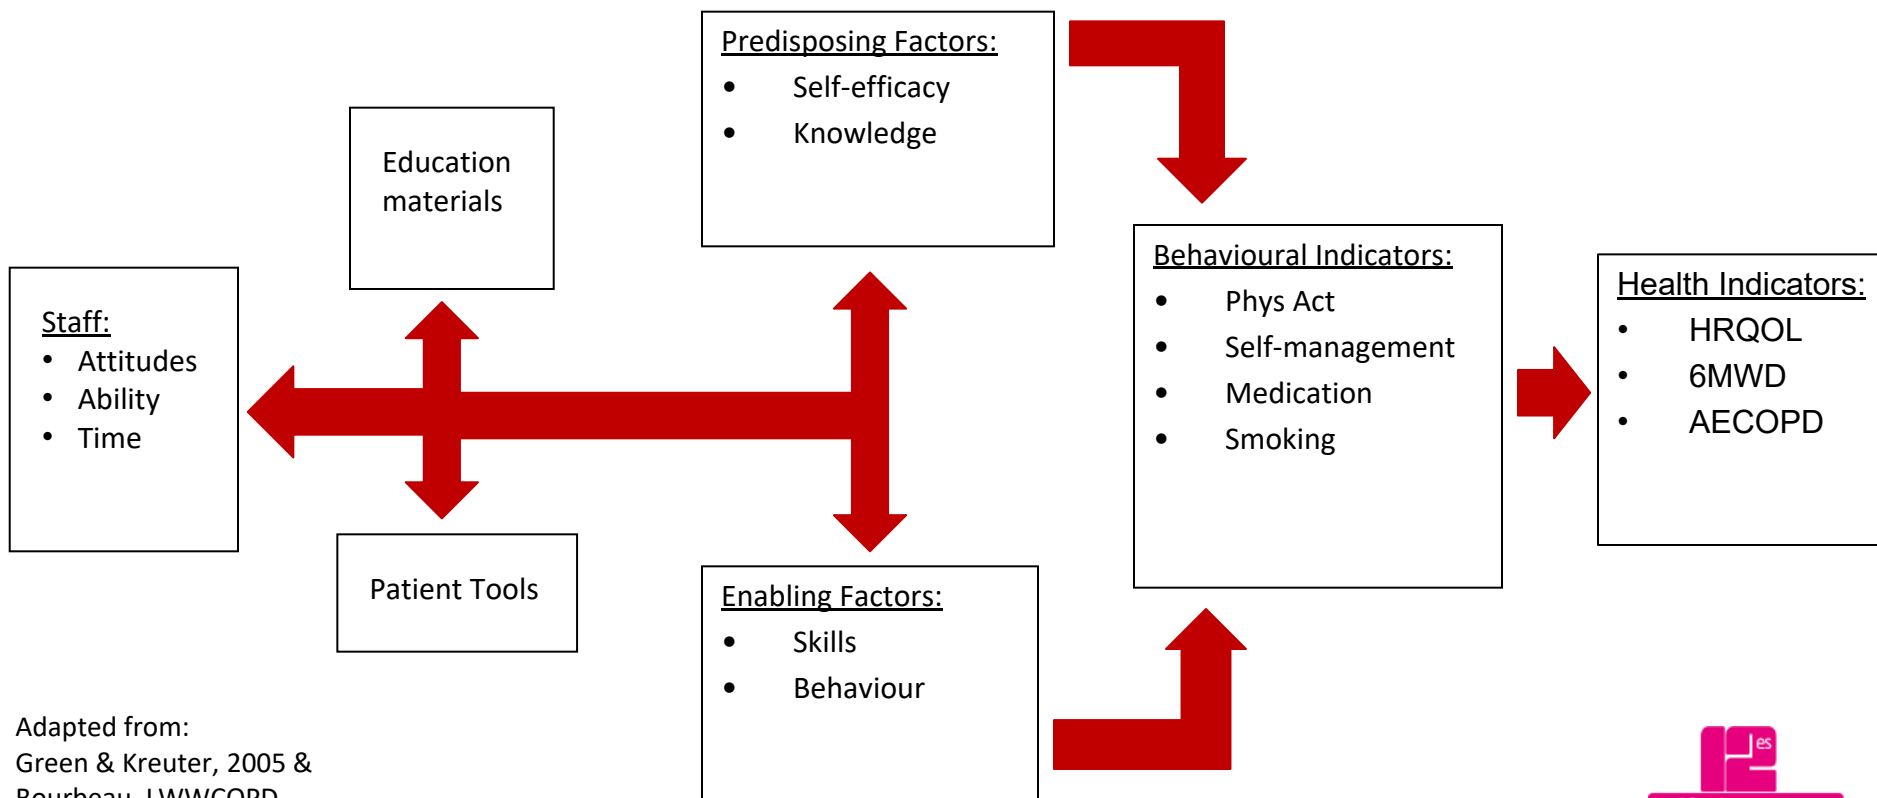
Predisposing Factors:
- Self-efficacy
- Knowledge

Education materials

Staff:
- Attitudes
- Ability
- Time

Patient Tools

Enabling Factors:
- Skills
- Behaviour

Behavioural Indicators:
- Phys Act
- Self-management
- Medication
- Smoking

Health Indicators:
- HRQOL
- 6MWD
- AECOPD

Adapted from:
Green & Kreuter, 2005 &
Bourbeau, LWWCOPD

es